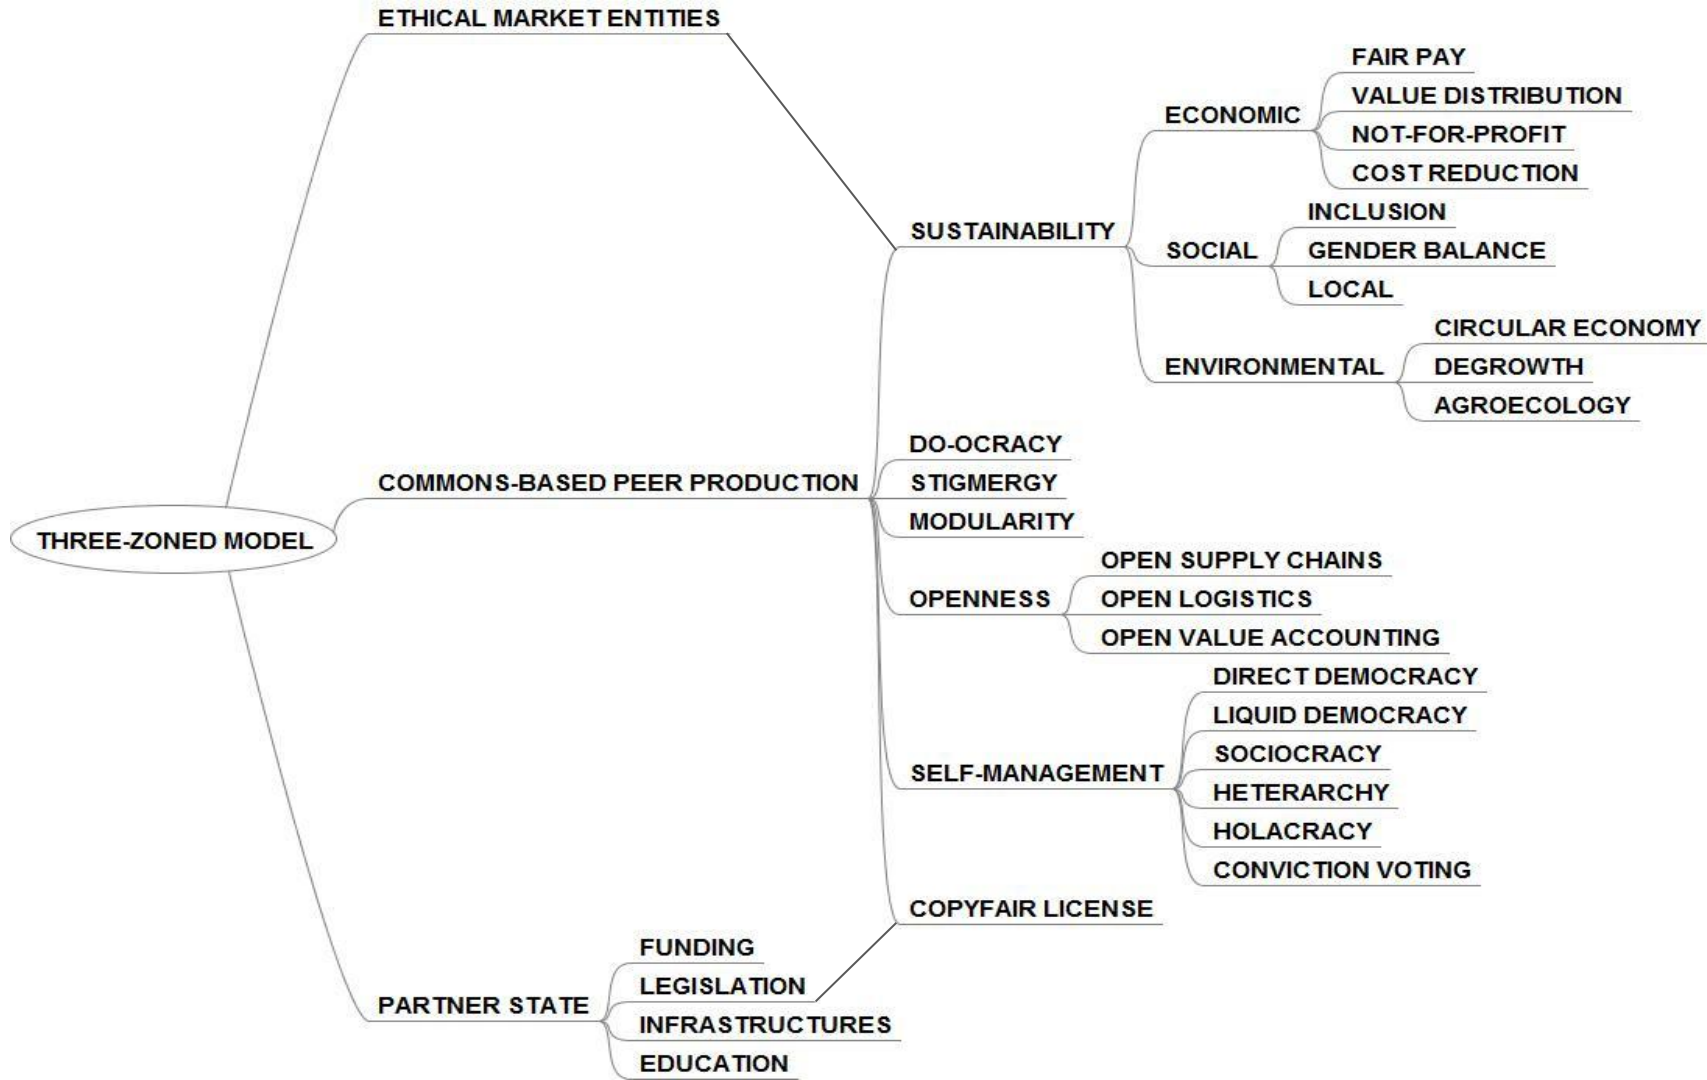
ETHICAL MARKET ENTITIES

FAIR PAY
VALUE DISTRIBUTION
ECONOMIC
NOT-FOR-PROFIT
COST REDUCTION
INCLUSION
SUSTAINABILITY
SOCIAL
GENDER BALANCE
LOCAL
CIRCULAR ECONOMY
ENVIRONMENTAL
DEGROWTH
AGROECOLOGY

DO-OCRACY
COMMONS-BASED PEER PRODUCTION
STIGMERGY
MODULARITY
THREE-ZONED MODEL
OPEN SUPPLY CHAINS
OPENNESS
OPEN LOGISTICS
OPEN VALUE ACCOUNTING
DIRECT DEMOCRACY
LIQUID DEMOCRACY
SOCIOCRACY
SELF-MANAGEMENT
HETERARCHY
HOLACRACY
CONVICTION VOTING
COPYFAIR LICENSE

FUNDING
LEGISLATION
PARTNER STATE
INFRASTRUCTURES
EDUCATION